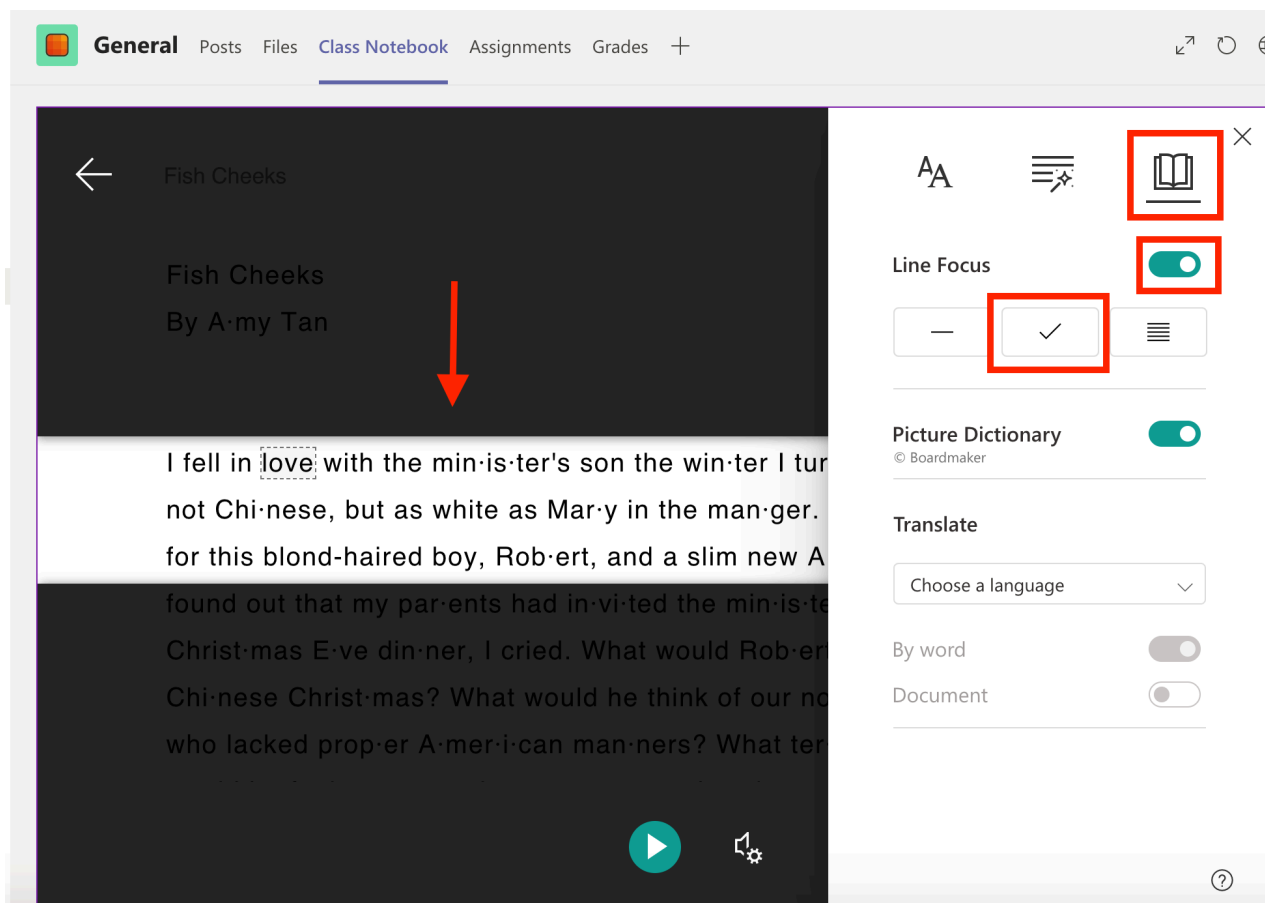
General Posts Files Class Notebook Assignments Grades +

Fish Cheeks

Fish Cheeks
By A·my Tan

I fell in love with the min·is·ter's son the win·ter I tur
not Chi·nese, but as white as Mar·y in the man·ger.
for this blond-haired boy, Rob·ert, and a slim new A
found out that my par·ents had in·vi·ted the min·is·te
Christ·mas E·ve din·ner, I cried. What would Rob·ert
Chi·nese Christ·mas? What would he think of our no
who lacked prop·er A·mer·i·can man·ners? What ter

Line Focus

Picture Dictionary
© Boardmaker

Translate

Choose a language

By word

Document

?